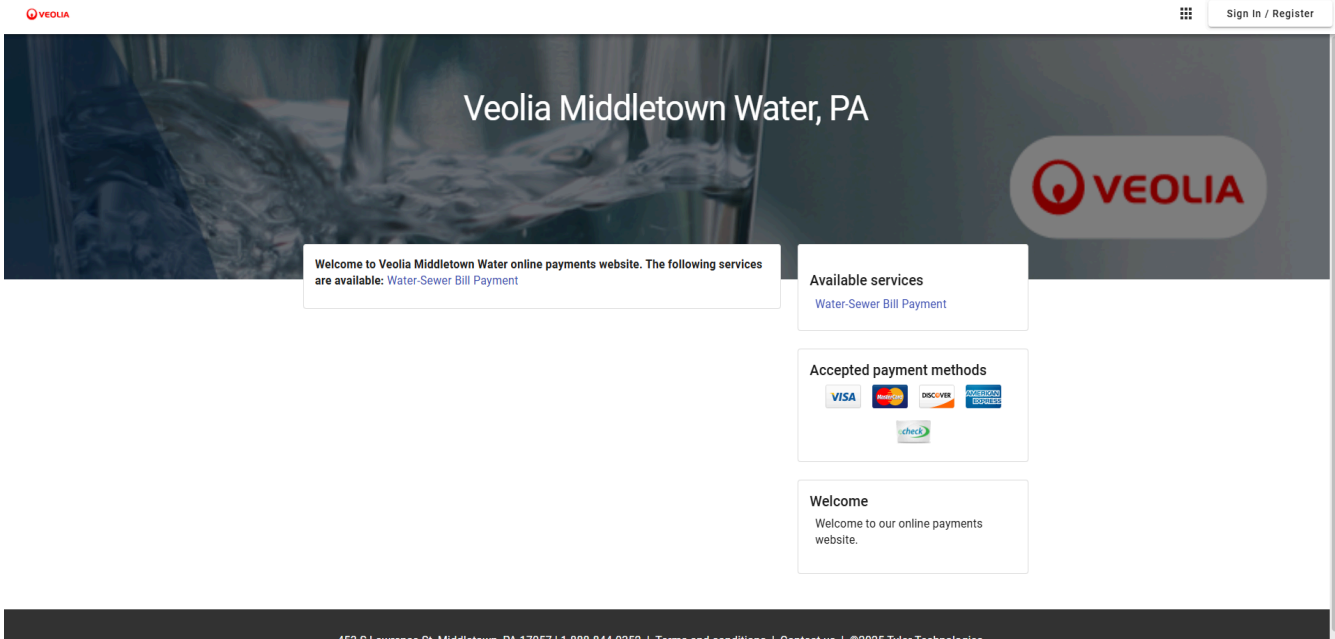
VEOLIA

Sign In / Register

Veolia Middletown Water, PA

VEOLIA

Welcome to Veolia Middletown Water online payments website. The following services are available: Water-Sewer Bill Payment

Available services

Water-Sewer Bill Payment

Accepted payment methods

VISA MasterCard DISCOVER AMERICAN EXPRESS

echeck

Welcome

Welcome to our online payments website.

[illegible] S Lawrence St, Middletown, PA 17057 | 1-888-844-0253 | Terms and conditions | Contact us | ©2025 Tyler Technologies